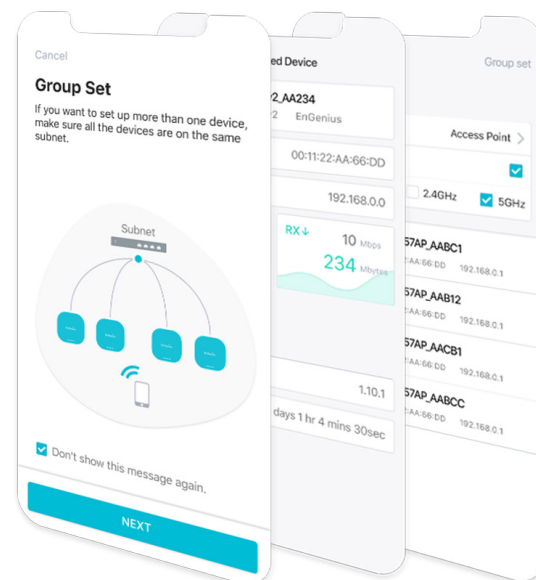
Cancel

Group Set

If you want to set up more than one device, make sure all the devices are on the same subnet.

Subnet

Don't show this message again.

NEXT

ed Device

2_AA234

2 EnGenius

00:11:22:AA:66:DD

192.168.0.0

RX↓ 10 Mbps

234 Mbytes

1.10.1

days 1 hr 4 mins 30sec

Group set

Access Point

2.4GHz

5GHz

57AP_AABC1

AA:66:DD 192.168.0.1

57AP_AAB12

AA:66:DD 192.168.0.1

57AP_AACB1

AA:66:DD 192.168.0.1

57AP_AABCC

AA:66:DD 192.168.0.1